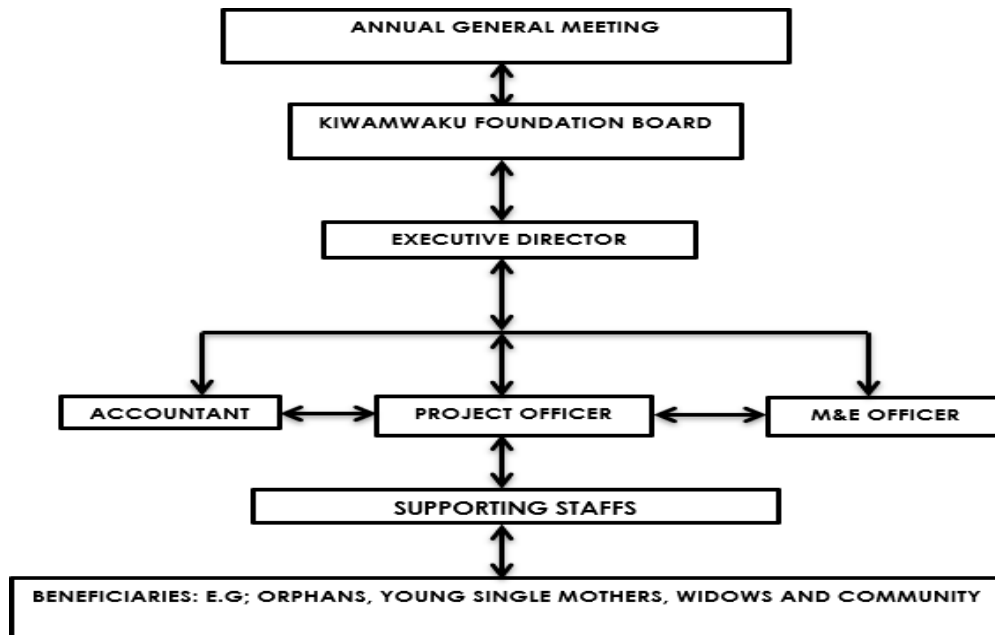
ANNUAL GENERAL MEETING

KIWAMWAKU FOUNDATION BOARD

EXECUTIVE DIRECTOR

ACCOUNTANT

PROJECT OFFICER

M&E OFFICER

SUPPORTING STAFFS

BENEFICIARIES: E.G; ORPHANS, YOUNG SINGLE MOTHERS, WIDOWS AND COMMUNITY